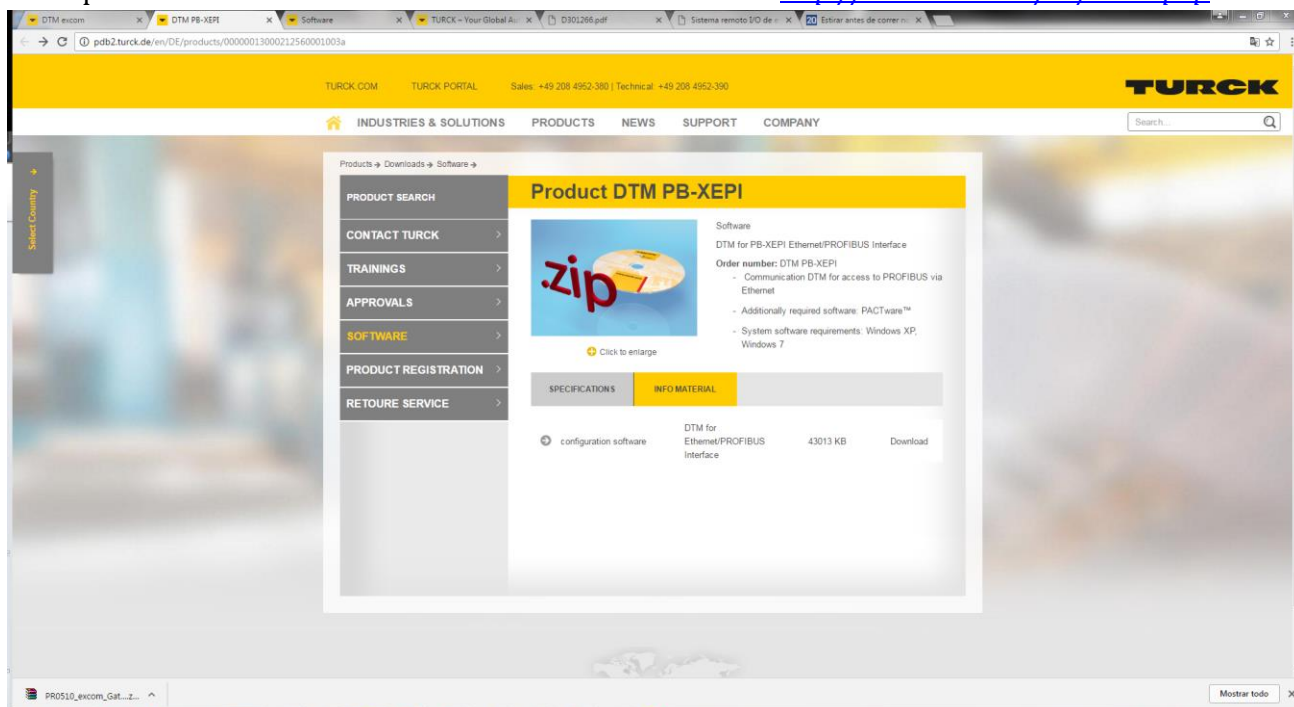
DTM excom × DTM PB-XEPI × Software × TURCK – Your Global Au × D301266.pdf × Sistema remoto I/O de × Estirar antes de correr × 

pdb2.turck.de/en/DE/products/0000001300021256000 1003a

TURCK.COM TURCK PORTAL Sales: +49 208 4952-380 | Technical: +49 208 4952-390

TURCK

INDUSTRIES & SOLUTIONS PRODUCTS NEWS SUPPORT COMPANY

Search...

Select Country

Products → Downloads → Software →

PRODUCT SEARCH
CONTACT TURCK
TRAININGS
APPROVALS
SOFTWARE
PRODUCT REGISTRATION
RETOURE SERVICE

Product DTM PB-XEPI

.zip

Click to enlarge

Software

DTM for PB-XEPI Ethernet/PROFIBUS Interface

Order number: DTM PB-XEPI

- Communication DTM for access to PROFIBUS via Ethernet
- Additionally required software: PACTware™
- System software requirements: Windows XP, Windows 7

SPECIFICATIONS INFO MATERIAL

| configuration software | DTM for Ethernet/PROFIBUS Interface | 43013 KB | Download |
|---|---|---|---|

PR0510_excom_Gat....z... ^

Mostrar todo ×